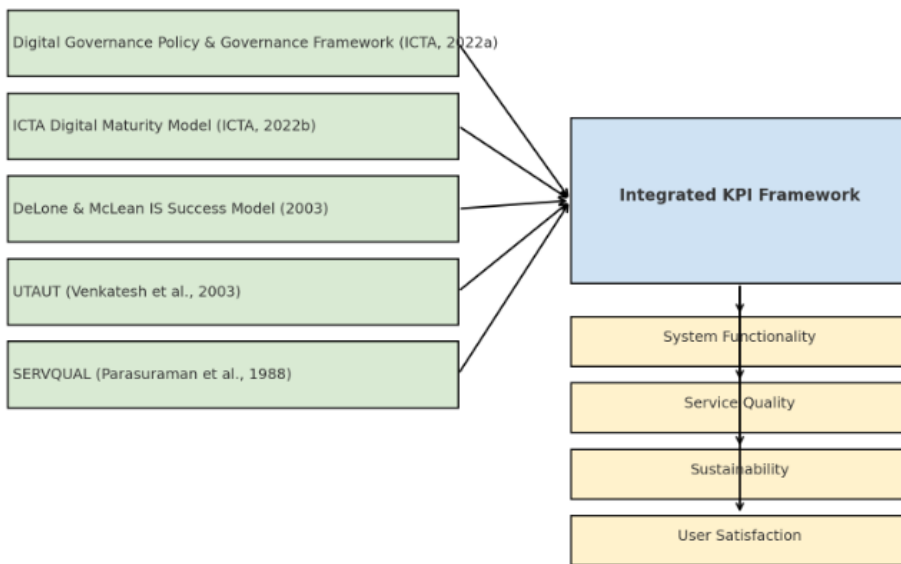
Digital Governance Policy & Governance Framework (ICTA, 2022a)

ICTA Digital Maturity Model (ICTA, 2022b)

DeLone & McLean IS Success Model (2003)

UTAUT (Venkatesh et al., 2003)

SERVQUAL (Parasuraman et al., 1988)

Integrated KPI Framework

System Functionality

Service Quality

Sustainability

User Satisfaction